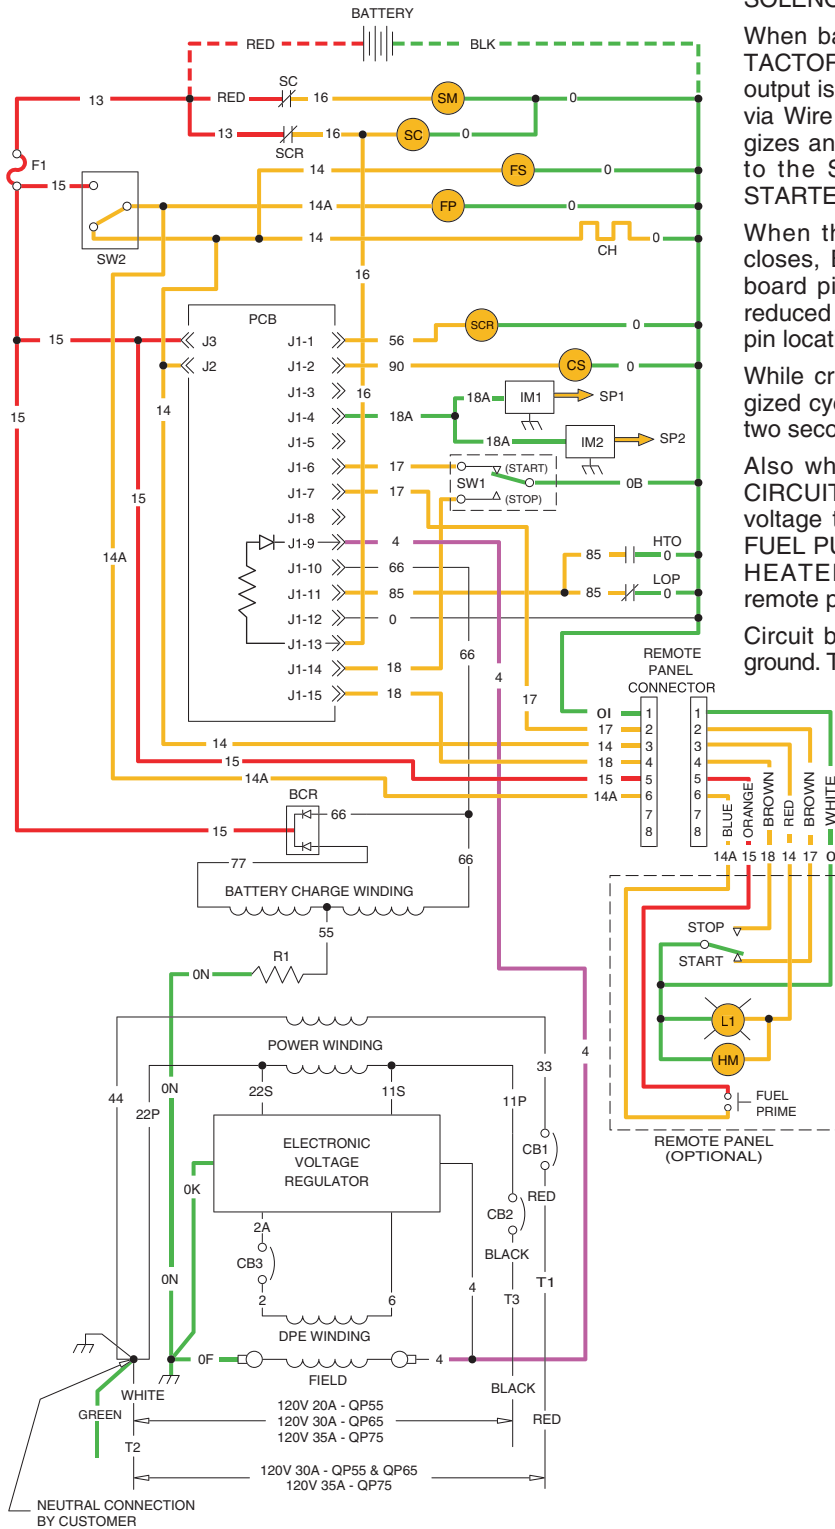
SOLENO

When ba
TACTOR
output is
via Wire
gizes an
to the S
STARTE

When th
closes, E
board pi
reduced
pin locat

While cr
gized cy
two seco

Also wh
CIRCUIT
voltage t
FUEL PU
HEATEI
remote p

Circuit b
ground. T

BATTERY
RED
BLK
13
RED
SC
16
SM
0
13
16
SC
0
SCR
F1
15
14
FS
0
SW2
14A
FP
0
14
CH
0
16
PCB
15
J3
J1-1
56
SCR
0
J2
J1-2
90
CS
0
J1-3
16
15
14
J1-4
18A
18A
IM1
SP1
J1-5
18A
IM2
SP2
J1-6
17
(START)
J1-7
17
SW1
0B
(STOP)
15
J1-8
J1-9
4
HTO
14A
J1-10
66
85
0
J1-11
85
LOP
85
0
J1-12
0
J1-13
66
J1-14
18
4
REMOTE PANEL CONNECTOR
J1-15
18
17
OI
1
1
17
2
2
14
14
3
3
15
18
4
4
15
5
5
14A
14A
6
6
7
7
8
8
BLUE
ORANGE
BROWN
RED
BROWN
WHITE
14A
15
18
14
17
O
BCR
66
15
77
66
BATTERY CHARGE WINDING
55
R1
0N
POWER WINDING
33
44
0N
22S
11S
22P
11P
ELECTRONIC VOLTAGE REGULATOR
CB1
0K
RED
2A
CB2
CB3
BLACK
0N
2
6
4
T3
T1
DPE WINDING
0F
FIELD
4
WHITE
BLACK
GREEN
120V 20A - QP55
120V 30A - QP65
120V 35A - QP75
RED
T2
120V 30A - QP55 & QP65
120V 35A - QP75
NEUTRAL CONNECTION BY CUSTOMER
STOP
START
L1
HM
FUEL PRIME
REMOTE PANEL (OPTIONAL)
4